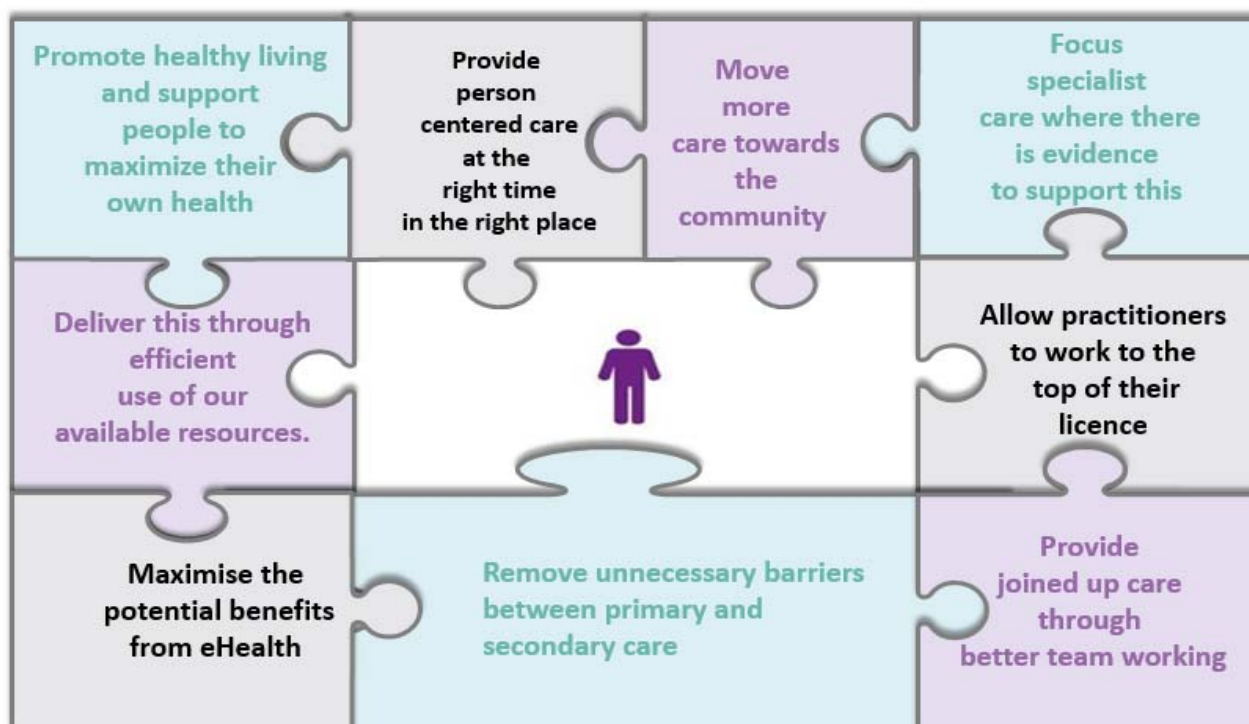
Promote healthy living and support people to maximize their own health

Provide person centered care at the right time in the right place

Move more care towards the community

Focus specialist care where there is evidence to support this

Deliver this through efficient use of our available resources.

Allow practitioners to work to the top of their licence

Maximise the potential benefits from eHealth

Remove unnecessary barriers between primary and secondary care

Provide joined up care through better team working